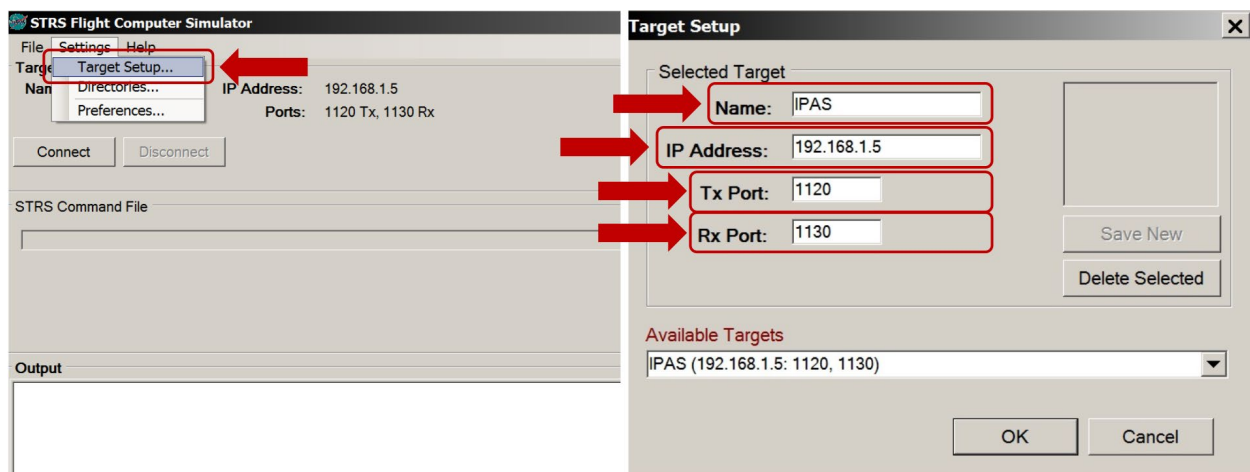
STRS Flight Computer Simulator
File Settings Help
Targe
Nam
Target Setup...
Directories...
Preferences...
IP Address: 192.168.1.5
Ports: 1120 Tx, 1130 Rx
Connect
Disconnect
STRS Command File
Output

Target Setup
Selected Target
Name: IPAS
IP Address: 192.168.1.5
Tx Port: 1120
Rx Port: 1130
Save New
Delete Selected
Available Targets
IPAS (192.168.1.5: 1120, 1130)
OK
Cancel